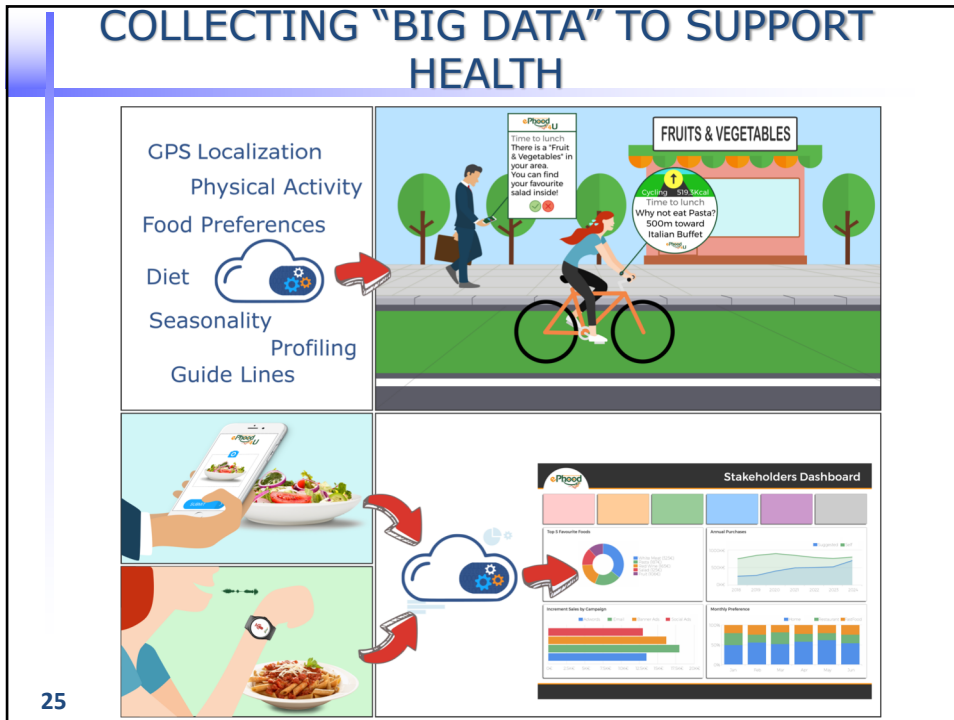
COLLECTING "BIG DATA" TO SUPPORT HEALTH

GPS Localization
Physical Activity
Food Preferences
Diet
Seasonality
Profiling
Guide Lines

ePhood U
Time to lunch
There is a "Fruit & Vegetables" in your area.
You can find your favourite salad inside!

FRUITS & VEGETABLES

Cycling 519.3Kcal
Time to lunch
Why not eat Pasta?
500m toward
Italian Buffet
ePhood U

ePhood U

ePhood
Stakeholders Dashboard
Top 5 Favourite Foods
Annual Purchases
Increment Sales by Campaign
Monthly Preference

25